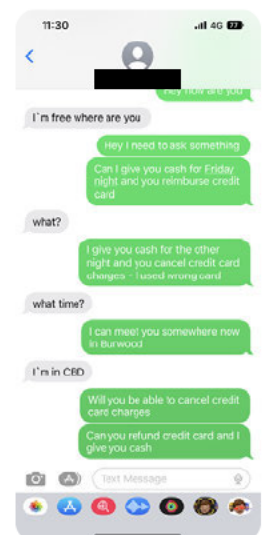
11:30
4G 77

Hey how are you

I`m free where are you

Hey I need to ask something

Can I give you cash for Friday night and you reimburse credit card

what?

I give you cash for the other night and you cancel credit card charges - I used wrong card

what time?

I can meet you somewhere now in Burwood

I`m in CBD

Will you be able to cancel credit card charges

Can you refund credit card and I give you cash

Text Message